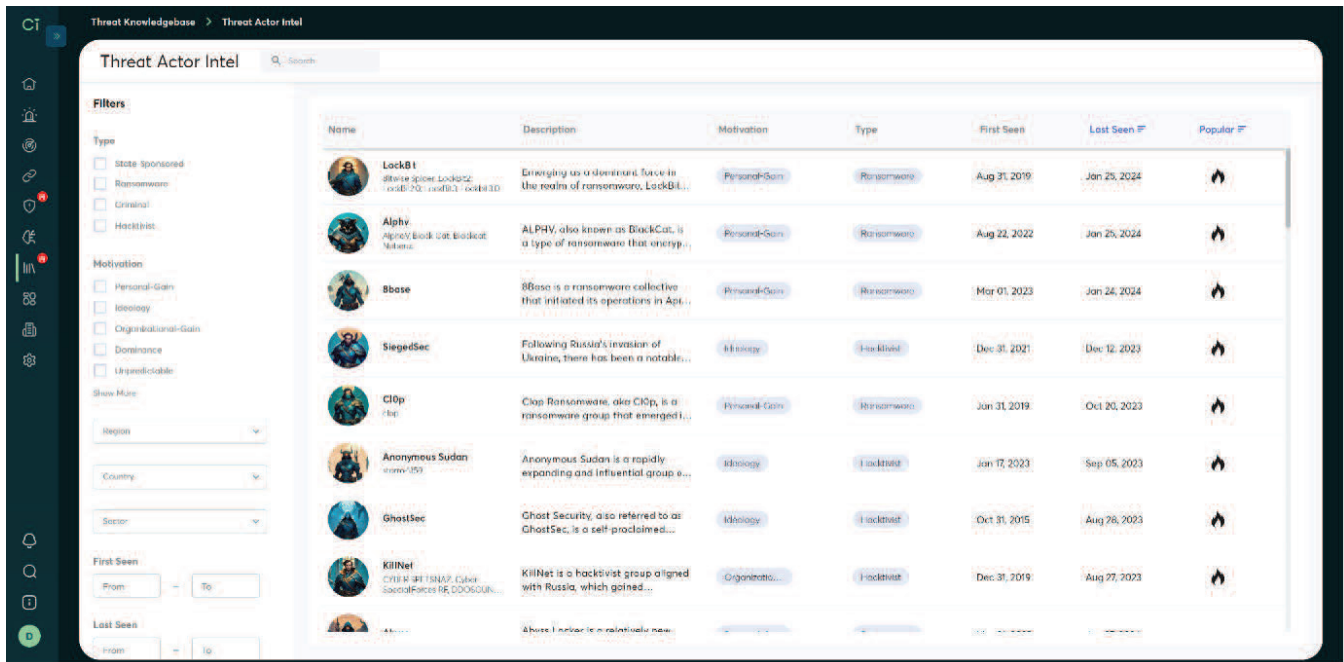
CT

Threat Knowledgebase > Threat Actor Intel

Threat Actor Intel

Search

Filters

Type

State Sponsored

Ransomware

Criminal

Hacktivist

Motivation

Personal-Gain

Ideology

Organizational-Gain

Dominance

Unpredictable

Show More

Region

Country

Sector

First Seen

From – To

Last Seen

From – To

D

| Name | Description | Motivation | Type | First Seen | Last Seen | Popular |
|---|---|---|---|---|---|---|
| LockBit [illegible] | Emerging as a dominant force in the realm of ransomware, LockBit... | Personal-Gain | Ransomware | Aug 31, 2019 | Jan 25, 2024 | |
| Alphv AlphV, Black Cat, Blackcat, Noberus | ALPHV, also known as BlackCat, is a type of ransomware that encryp... | Personal-Gain | Ransomware | Aug 22, 2022 | Jan 25, 2024 | |
| 8base | 8Base is a ransomware collective that initiated its operations in Apr... | Personal-Gain | Ransomware | Mar 01, 2023 | Jan 24, 2024 | |
| SiegedSec | Following Russia's invasion of Ukraine, there has been a notable... | Ideology | Hacktivist | Dec 31, 2021 | Dec 12, 2023 | |
| Cl0p clop | Clop Ransomware, aka Cl0p, is a ransomware group that emerged i... | Personal-Gain | Ransomware | Jun 31, 2019 | Oct 20, 2023 | |
| Anonymous Sudan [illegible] | Anonymous Sudan is a rapidly expanding and influential group e... | Ideology | Hacktivist | Jan 17, 2023 | Sep 05, 2023 | |
| GhostSec | Ghost Security, also referred to as GhostSec, is a self-proclaimed... | Ideology | Hacktivist | Oct 31, 2015 | Aug 28, 2023 | |
| KillNet CYBER SPETSNAZ, Cyber SocialForces RF, DDOSGUN... | KillNet is a hacktivist group aligned with Russia, which gained... | Organizatio... | Hacktivist | Dec 31, 2019 | Aug 27, 2023 | |
| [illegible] | Abyss Locker is a relatively new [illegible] | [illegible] | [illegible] | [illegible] | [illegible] | |